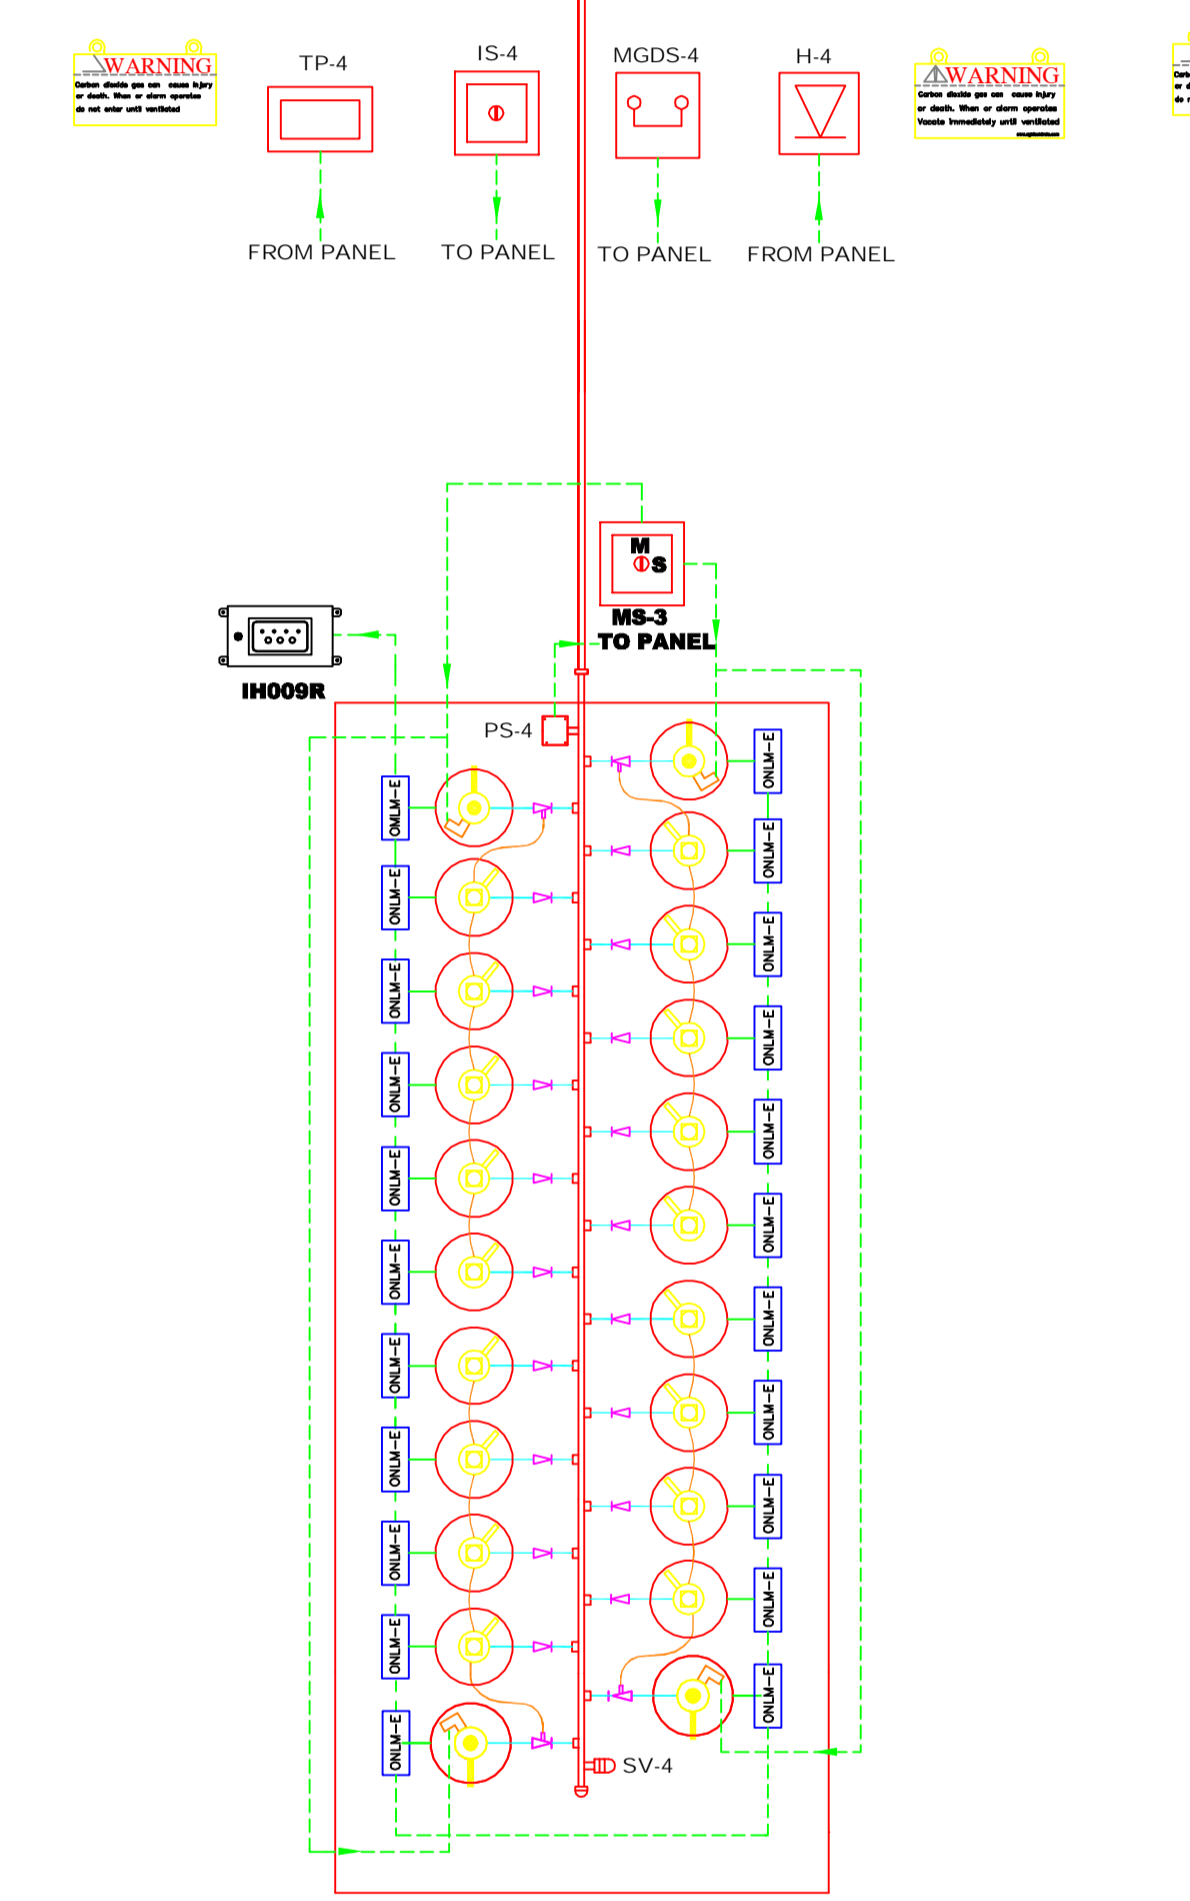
WARNING
Carbon dioxide gas can cause injury or death. When co alarm operates do not enter until ventilated

TP-4
FROM PANEL

IS-4
TO PANEL

MGDS-4
TO PANEL

H-4
FROM PANEL

WARNING
Carbon dioxide gas can cause injury or death. When co alarm operates Vacate immediately until ventilated

M
S
MS-3
TO PANEL

IH009R

PS-4

OMLM-E
ONLM-E
ONLM-E
ONLM-E
ONLM-E
ONLM-E
ONLM-E
ONLM-E
ONLM-E
ONLM-E
ONLM-E

ONLM-E
ONLM-E
ONLM-E
ONLM-E
ONLM-E
ONLM-E
ONLM-E
ONLM-E
ONLM-E
ONLM-E
ONLM-E

SV-4